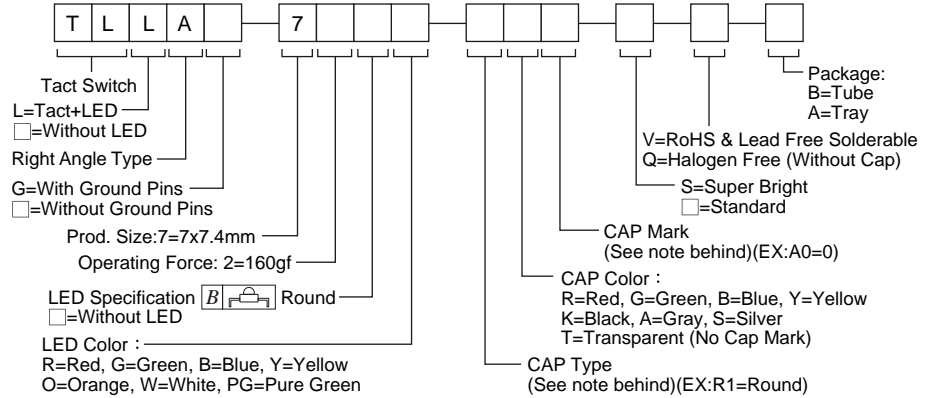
T L L A 7

Tact Switch

L=Tact+LED
□=Without LED

Right Angle Type

G=With Ground Pins
□=Without Ground Pins

Prod. Size:7=7x7.4mm

Operating Force: 2=160gf

LED Specification B Round
□=Without LED

LED Color：
R=Red, G=Green, B=Blue, Y=Yellow
O=Orange, W=White, PG=Pure Green

Package:
B=Tube
A=Tray

V=RoHS & Lead Free Solderable
Q=Halogen Free (Without Cap)

S=Super Bright
□=Standard

CAP Mark
(See note behind)(EX:A0=0)

CAP Color：
R=Red, G=Green, B=Blue, Y=Yellow
K=Black, A=Gray, S=Silver
T=Transparent (No Cap Mark)

CAP Type
(See note behind)(EX:R1=Round)